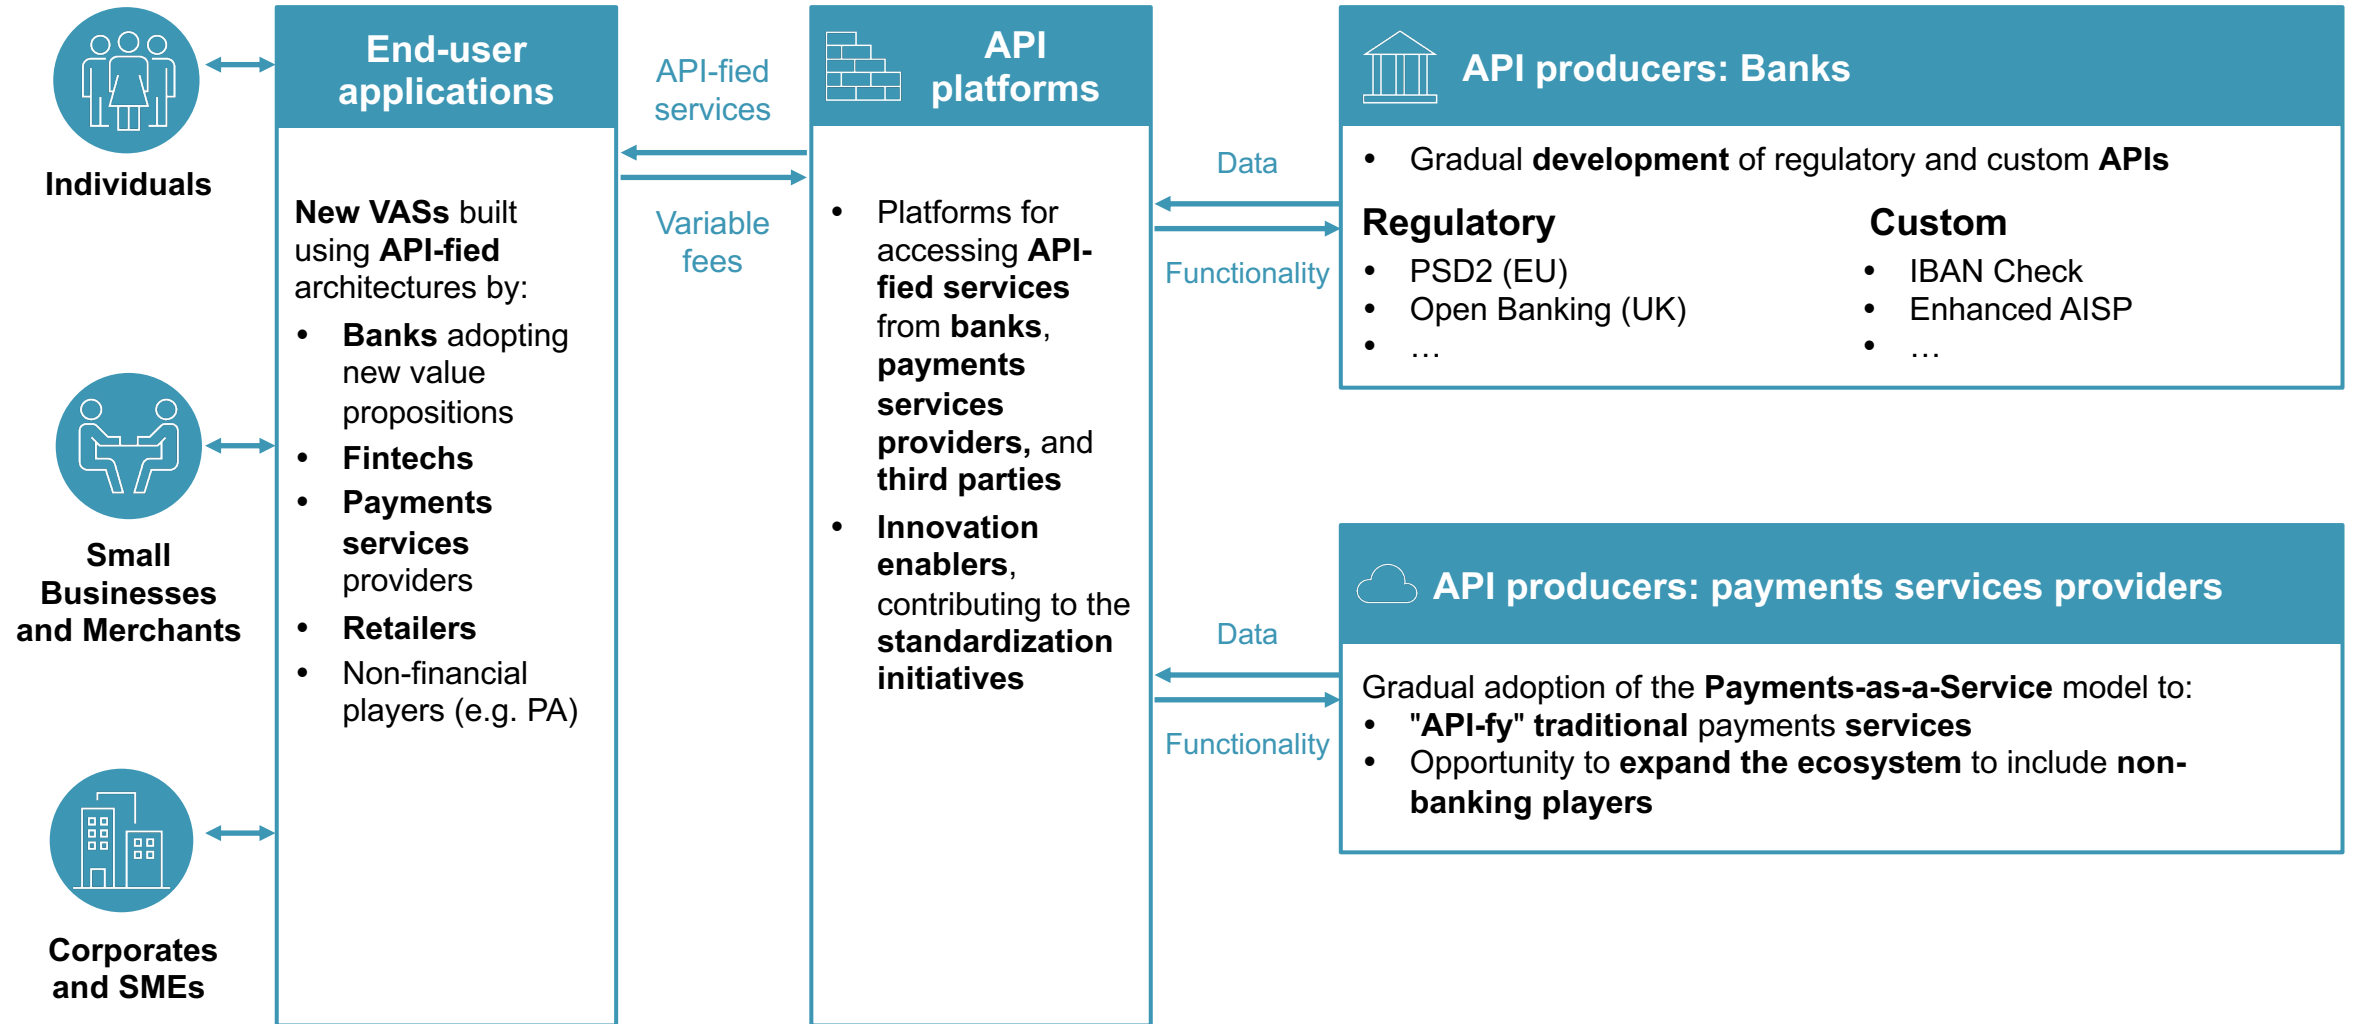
Individuals

Small Businesses and Merchants

Corporates and SMEs

End-user applications

New VASs built using API-fied architectures by:
• Banks adopting new value propositions
• Fintechs
• Payments services providers
• Retailers
• Non-financial players (e.g. PA)

API-fied services

Variable fees

API platforms

• Platforms for accessing API-fied services from banks, payments services providers, and third parties
• Innovation enablers, contributing to the standardization initiatives

Data

Functionality

Data

Functionality

API producers: Banks

• Gradual development of regulatory and custom APIs

Regulatory
• PSD2 (EU)
• Open Banking (UK)
• …

Custom
• IBAN Check
• Enhanced AISP
• …

API producers: payments services providers

Gradual adoption of the Payments-as-a-Service model to:
• "API-fy" traditional payments services
• Opportunity to expand the ecosystem to include non-banking players